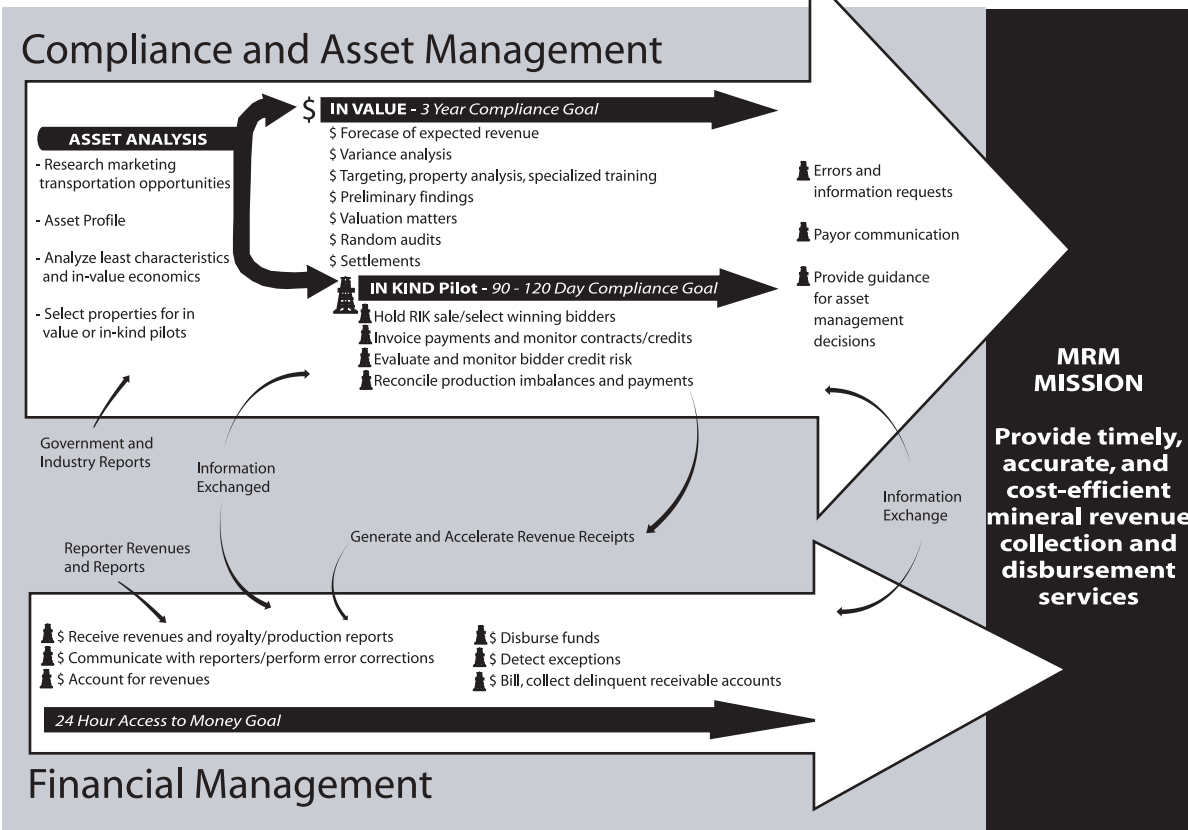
Compliance and Asset Management

ASSET ANALYSIS
- Research marketing transportation opportunities

- Asset Profile

- Analyze least characteristics and in-value economics

- Select properties for in value or in-kind pilots

$ IN VALUE - 3 Year Compliance Goal
$ Forecase of expected revenue
$ Variance analysis
$ Targeting, property analysis, specialized training
$ Preliminary findings
$ Valuation matters
$ Random audits
$ Settlements

IN KIND Pilot - 90 - 120 Day Compliance Goal
Hold RIK sale/select winning bidders
Invoice payments and monitor contracts/credits
Evaluate and monitor bidder credit risk
Reconcile production imbalances and payments

Errors and information requests

Payor communication

Provide guidance for asset management decisions

Government and Industry Reports

Information Exchanged

Information Exchange

Generate and Accelerate Revenue Receipts

Reporter Revenues and Reports

$ Receive revenues and royalty/production reports
$ Communicate with reporters/perform error corrections
$ Account for revenues

$ Disburse funds
$ Detect exceptions
$ Bill, collect delinquent receivable accounts

24 Hour Access to Money Goal

Financial Management

MRM MISSION

Provide timely, accurate, and cost-efficient mineral revenue collection and disbursement services